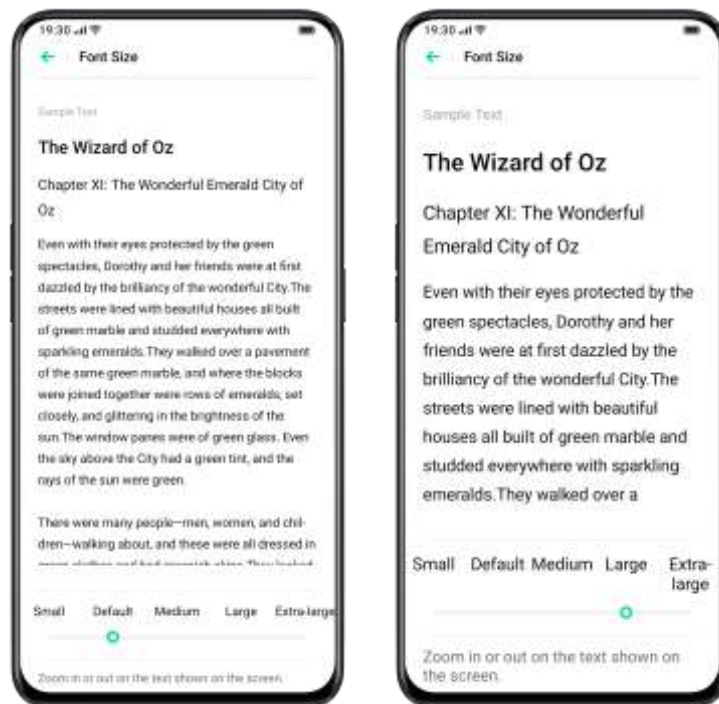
19:30

Font Size

Sample Text

The Wizard of Oz

Chapter XI: The Wonderful Emerald City of Oz

Even with their eyes protected by the green spectacles, Dorothy and her friends were at first dazzled by the brilliancy of the wonderful City.The streets were lined with beautiful houses all built of green marble and studded everywhere with sparkling emeralds.They walked over a pavement of the same green marble, and where the blocks were joined together were rows of emeralds, set closely, and glittering in the brightness of the sun.The window panes were of green glass. Even the sky above the City had a green tint, and the rays of the sun were green.

There were many people—men, women, and children—walking about, and these were all dressed in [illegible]

Small Default Medium Large Extra-large

Zoom in or out on the text shown on the screen.

19:30

Font Size

Sample Text

The Wizard of Oz

Chapter XI: The Wonderful Emerald City of Oz

Even with their eyes protected by the green spectacles, Dorothy and her friends were at first dazzled by the brilliancy of the wonderful City.The streets were lined with beautiful houses all built of green marble and studded everywhere with sparkling emeralds.They walked over a

Small Default Medium Large Extra-large

Zoom in or out on the text shown on the screen.